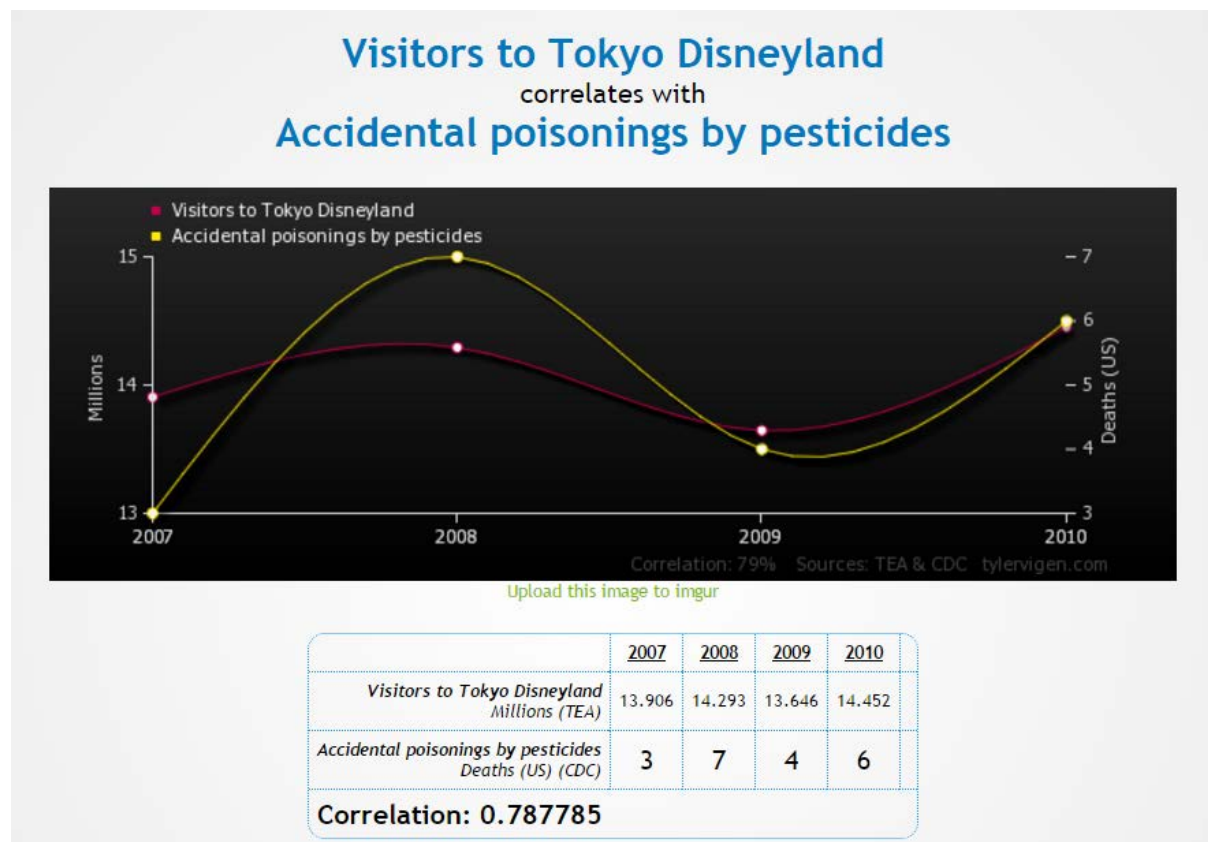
Visitors to Tokyo Disneyland
correlates with
Accidental poisonings by pesticides

Visitors to Tokyo Disneyland
Accidental poisonings by pesticides

Millions
15
14
13

Deaths (US)
7
6
5
4
3

2007
2008
2009
2010

Correlation: 79%   Sources: TEA & CDC   tylervigen.com

Upload this image to imgur

| | 2007 | 2008 | 2009 | 2010 |
|---|---|---|---|---|
| Visitors to Tokyo Disneyland Millions (TEA) | 13.906 | 14.293 | 13.646 | 14.452 |
| Accidental poisonings by pesticides Deaths (US) (CDC) | 3 | 7 | 4 | 6 |

Correlation: 0.787785